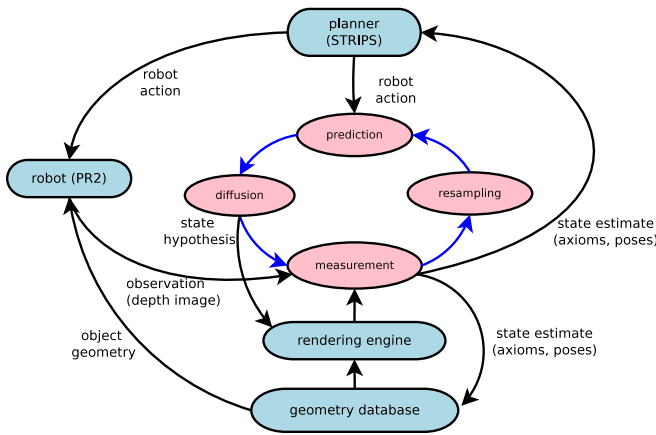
planner
(STRIPS)

robot
action

robot
action

prediction

robot (PR2)

diffusion

resampling

state
hypothesis

state estimate
(axioms, poses)

measurement

observation
(depth image)

object
geometry

state estimate
(axioms, poses)

rendering engine

geometry database